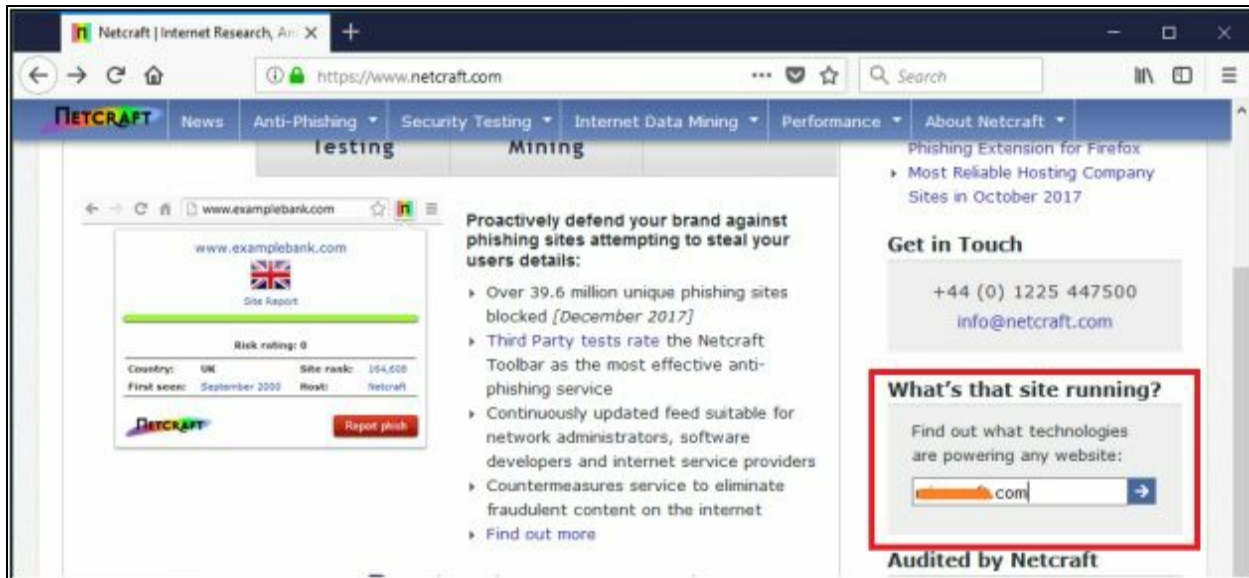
Netcraft | Internet Research, An

https://www.netcraft.com

Search

NETCRAFT News Anti-Phishing Security Testing Internet Data Mining Performance About Netcraft

Testing Mining

www.examplebank.com

www.examplebank.com

Site Report

Risk rating: 0

Country: UK Site rank: 164,608
First seen: September 2000 Host: Netcraft

NETCRAFT Report phish

Proactively defend your brand against phishing sites attempting to steal your users details:

- Over 39.6 million unique phishing sites blocked [December 2017]
- Third Party tests rate the Netcraft Toolbar as the most effective anti-phishing service
- Continuously updated feed suitable for network administrators, software developers and internet service providers
- Countermeasures service to eliminate fraudulent content on the internet
- Find out more

Phishing Extension for Firefox
- Most Reliable Hosting Company Sites in October 2017

Get in Touch

+44 (0) 1225 447500
info@netcraft.com

What's that site running?

Find out what technologies are powering any website:

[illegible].com

Audited by Netcraft